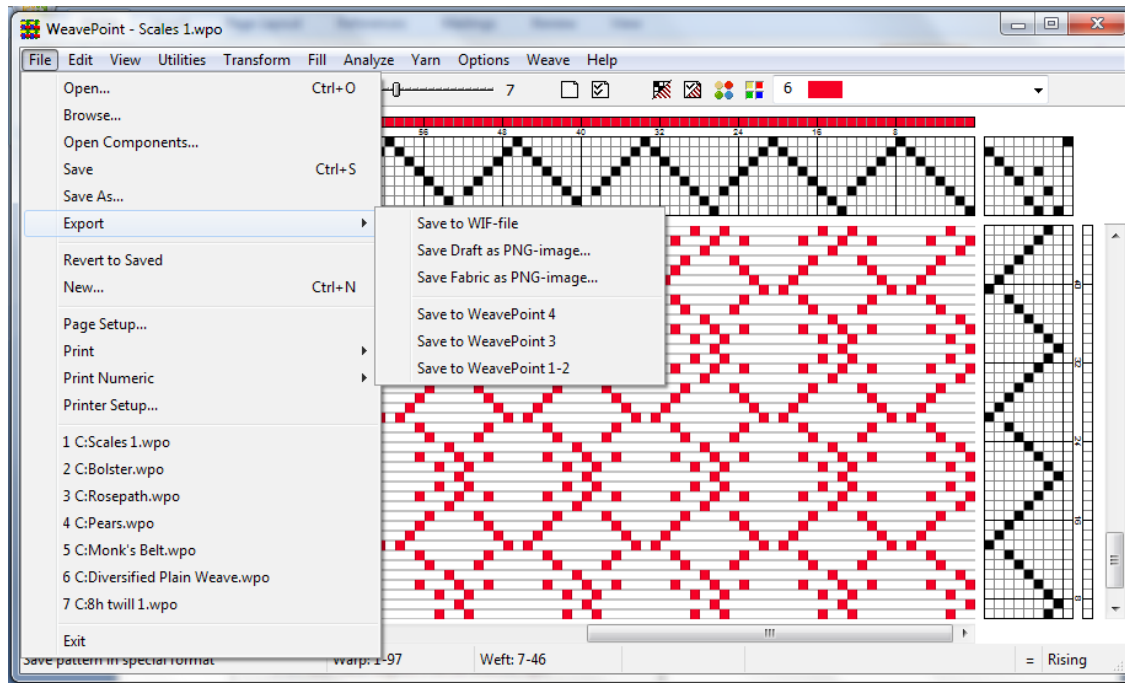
WeavePoint - Scales 1.wpo

File Edit View Utilities Transform Fill Analyze Yarn Options Weave Help

7 6

56 48 40 32 24 16 8

Open... Ctrl+O
Browse...
Open Components...
Save Ctrl+S
Save As...
Export
Revert to Saved
New... Ctrl+N
Page Setup...
Print
Print Numeric
Printer Setup...
1 C:Scales 1.wpo
2 C:Bolster.wpo
3 C:Rosepath.wpo
4 C:Pears.wpo
5 C:Monk's Belt.wpo
6 C:Diversified Plain Weave.wpo
7 C:8h twill 1.wpo
Exit

Save to WIF-file
Save Draft as PNG-image...
Save Fabric as PNG-image...
Save to WeavePoint 4
Save to WeavePoint 3
Save to WeavePoint 1-2

Save pattern in special format | Warp: 1-97 | Weft: 7-46 | = | Rising